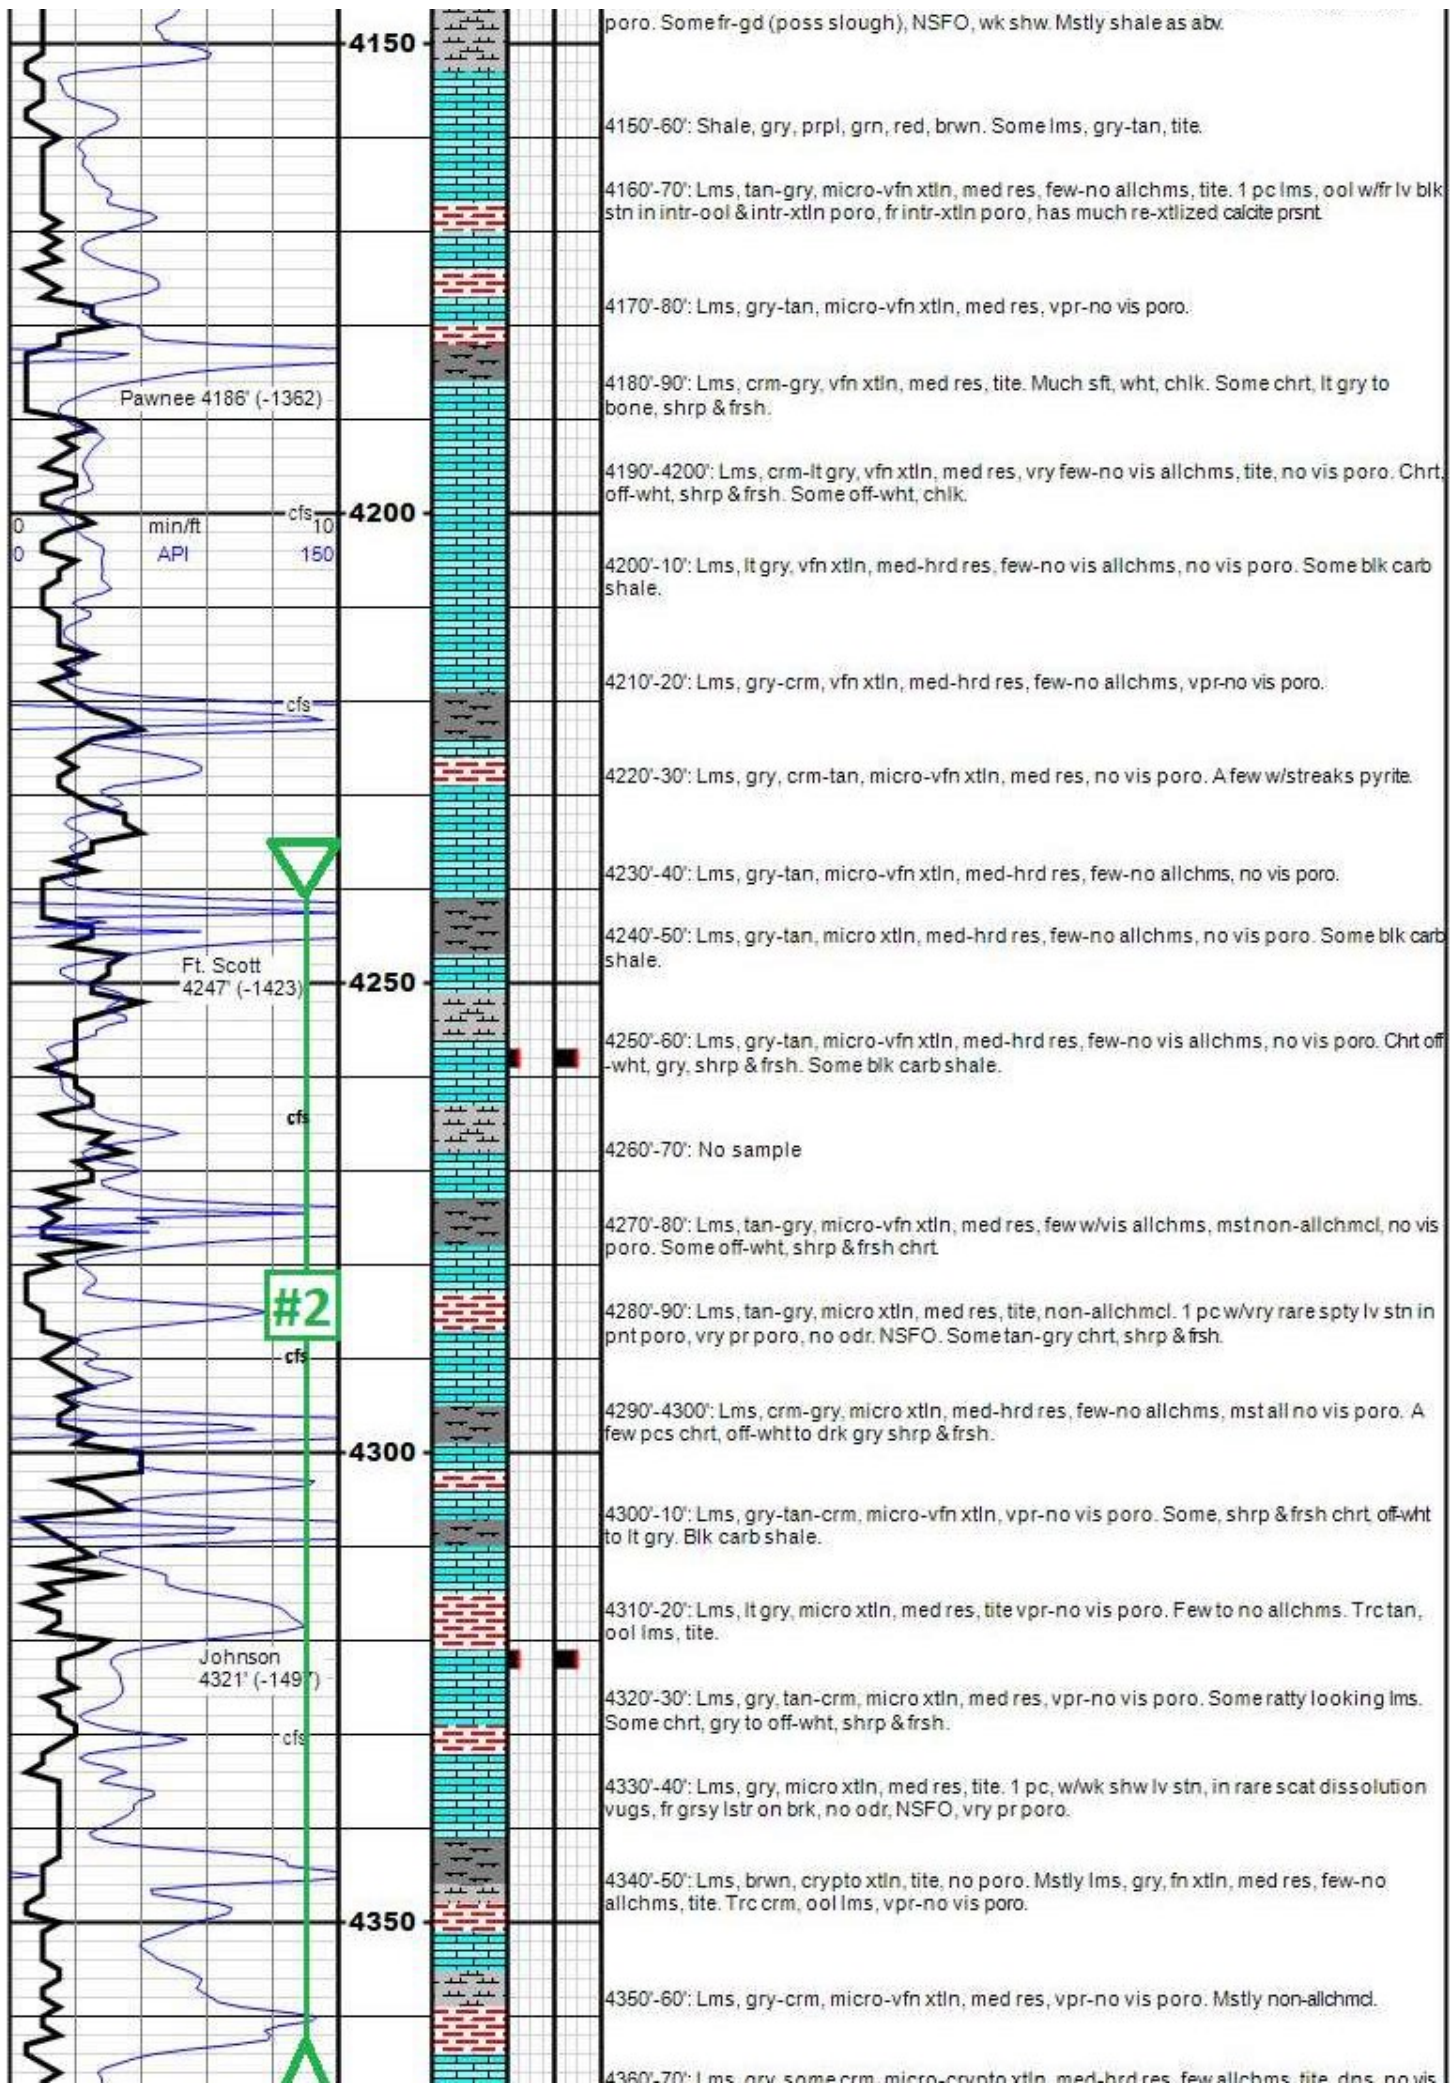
4150

Pawnee 4186' (-1362)

0 min/ft cfs 10
0 API 150

4200

cfs

Ft. Scott 4247' (-1423)

4250

cfs

#2

cfs

4300

Johnson 4321' (-149?)

cfs

4350

poro. Some fr-gd (poss slough), NSFO, wk shw. Mstly shale as abv.

4150'-60': Shale, gry, prpl, grn, red, brwn. Some lms, gry-tan, tite.

4160'-70': Lms, tan-gry, micro-vfn xtln, med res, few-no allchms, tite. 1 pc lms, ool w/fr lv blk stn in intr-ool & intr-xtln poro, fr intr-xtln poro, has much re-xtlized calcite prsnt.

4170'-80': Lms, gry-tan, micro-vfn xtln, med res, vpr-no vis poro.

4180'-90': Lms, crm-gry, vfn xtln, med res, tite. Much sft, wht, chlk. Some chrt, lt gry to bone, shrp & frsh.

4190'-4200': Lms, crm-lt gry, vfn xtln, med res, vry few-no vis allchms, tite, no vis poro. Chrt, off-wht, shrp & frsh. Some off-wht, chlk.

4200'-10': Lms, lt gry, vfn xtln, med-hrd res, few-no vis allchms, no vis poro. Some blk carb shale.

4210'-20': Lms, gry-crm, vfn xtln, med-hrd res, few-no allchms, vpr-no vis poro.

4220'-30': Lms, gry, crm-tan, micro-vfn xtln, med res, no vis poro. A few w/streaks pyrite.

4230'-40': Lms, gry-tan, micro-vfn xtln, med-hrd res, few-no allchms, no vis poro.

4240'-50': Lms, gry-tan, micro xtln, med-hrd res, few-no allchms, no vis poro. Some blk carb shale.

4250'-60': Lms, gry-tan, micro-vfn xtln, med-hrd res, few-no vis allchms, no vis poro. Chrt off-wht, gry, shrp & frsh. Some blk carb shale.

4260'-70': No sample

4270'-80': Lms, tan-gry, micro-vfn xtln, med res, few w/vis allchms, mst non-allchmcl, no vis poro. Some off-wht, shrp & frsh chrt.

4280'-90': Lms, tan-gry, micro xtln, med res, tite, non-allchmcl. 1 pc w/vry rare spty lv stn in pnt poro, vry pr poro, no odr. NSFO. Some tan-gry chrt, shrp & frsh.

4290'-4300': Lms, crm-gry, micro xtln, med-hrd res, few-no allchms, mst all no vis poro. A few pcs chrt, off-wht to drk gry shrp & frsh.

4300'-10': Lms, gry-tan-crm, micro-vfn xtln, vpr-no vis poro. Some, shrp & frsh chrt, off-wht to lt gry. Blk carb shale.

4310'-20': Lms, lt gry, micro xtln, med res, tite vpr-no vis poro. Few to no allchms. Trc tan, ool lms, tite.

4320'-30': Lms, gry, tan-crm, micro xtln, med res, vpr-no vis poro. Some ratty looking lms. Some chrt, gry to off-wht, shrp & frsh.

4330'-40': Lms, gry, micro xtln, med res, tite. 1 pc, w/wk shw lv stn, in rare scat dissolution vugs, fr grsy lstr on brk, no odr, NSFO, vry pr poro.

4340'-50': Lms, brwn, crypto xtln, tite, no poro. Mstly lms, gry, fn xtln, med res, few-no allchms, tite. Trc crm, ool lms, vpr-no vis poro.

4350'-60': Lms, gry-crm, micro-vfn xtln, med res, vpr-no vis poro. Mstly non-allchmcl.

4360'-70': Lms, gry, some crm, micro-crypto xtln, med-hrd res, few allchms, tite, dns, no vis